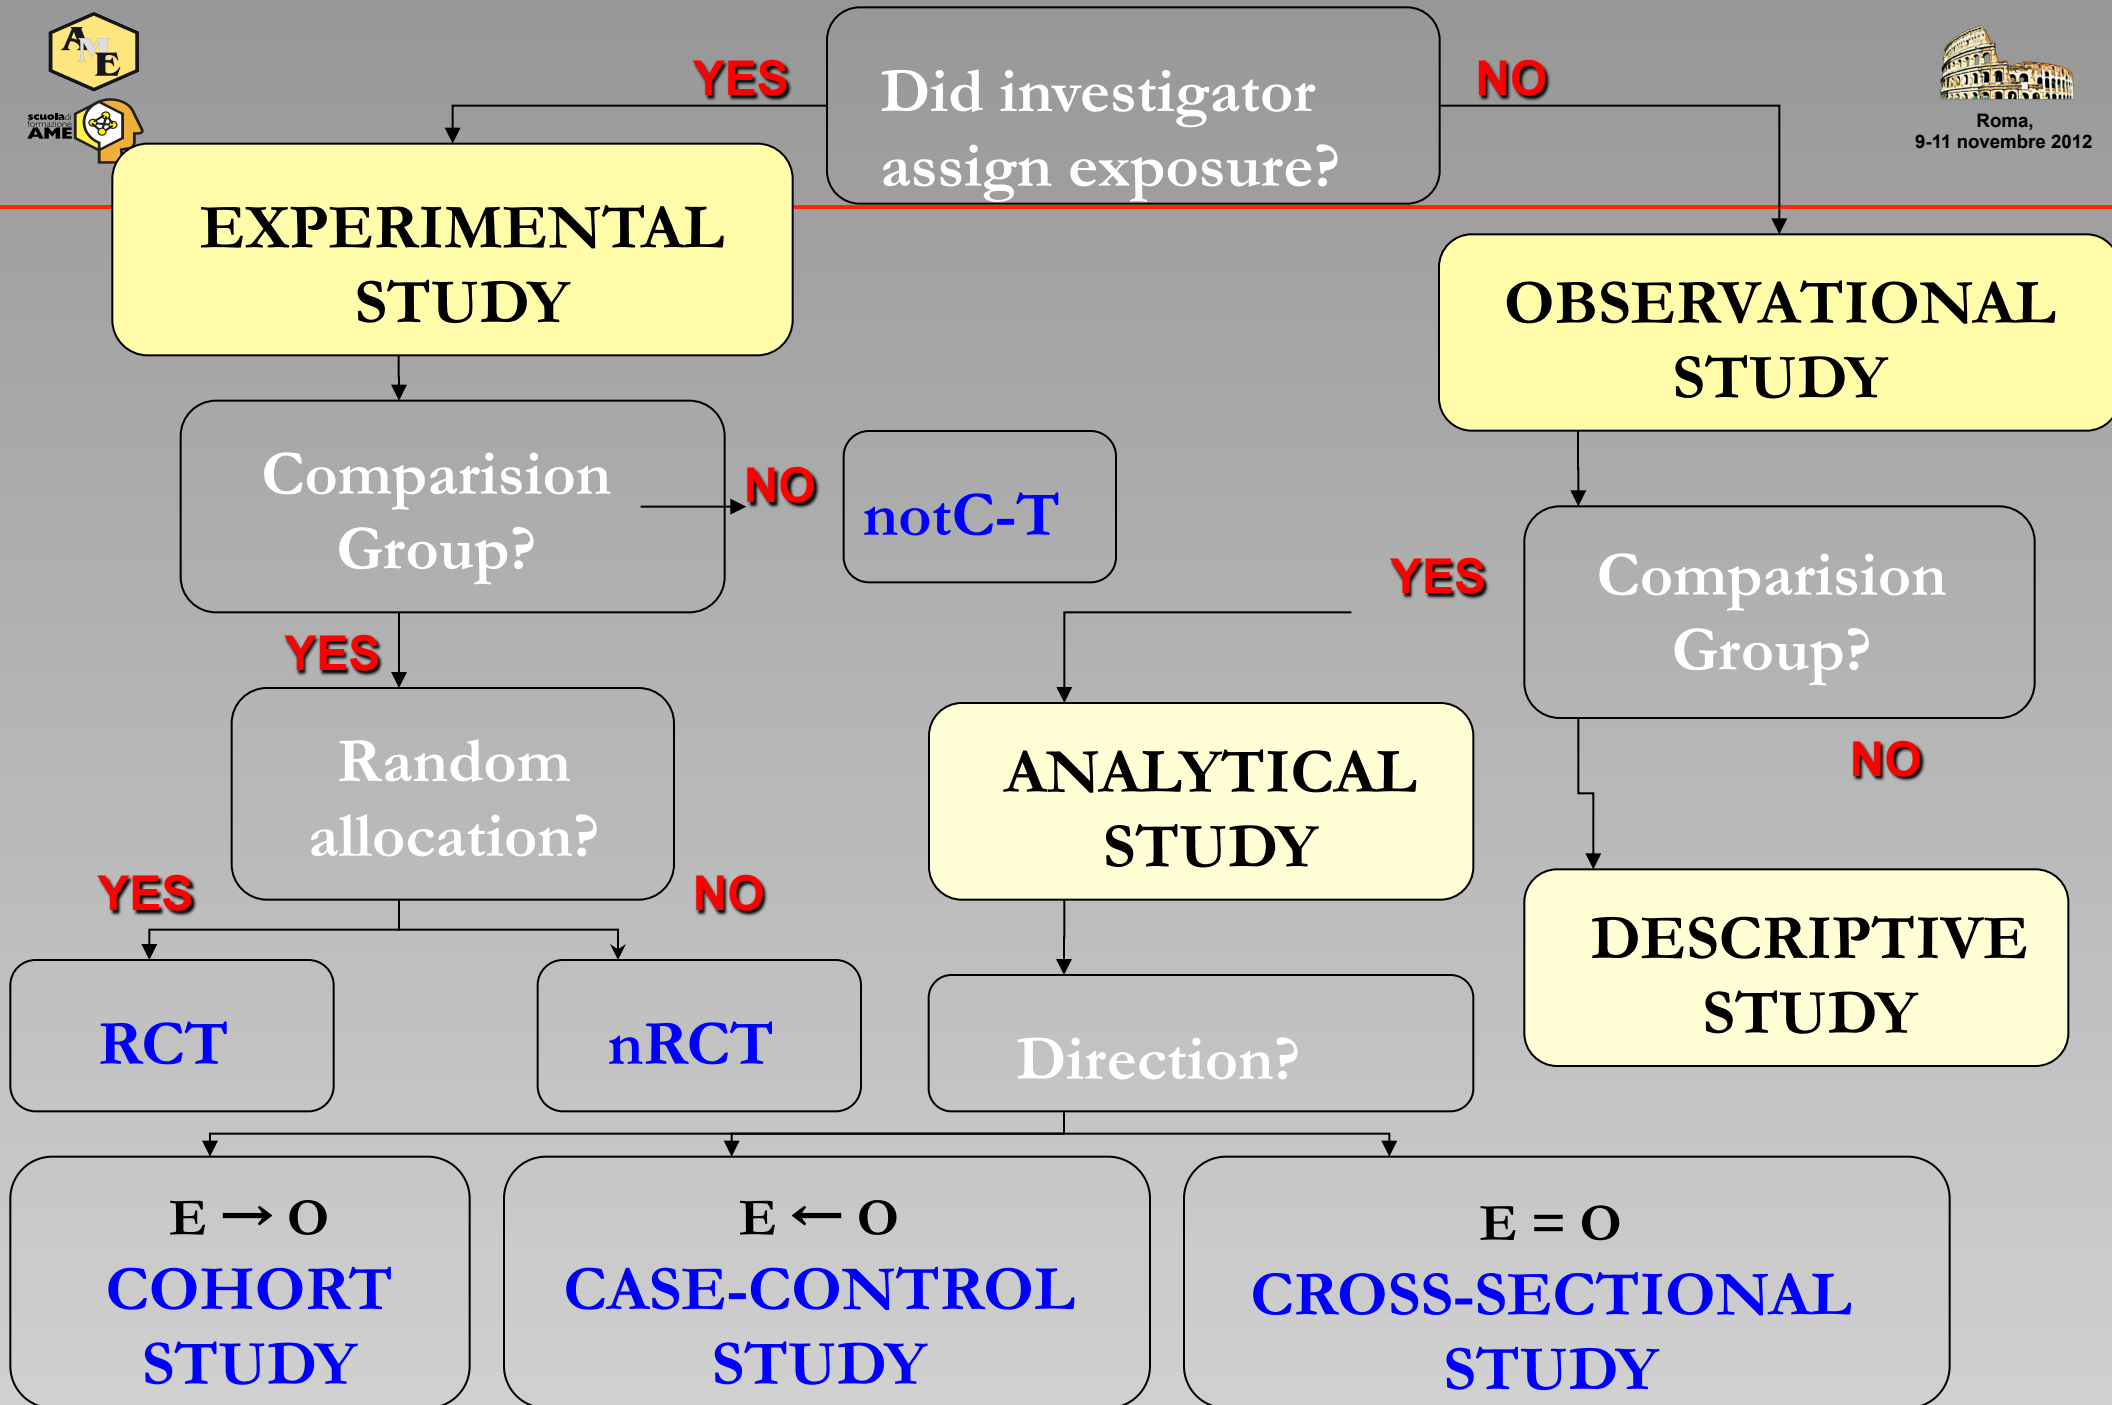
AME

scuola di formazione AME

Roma, 9-11 novembre 2012

YES

Did investigator assign exposure?

NO

EXPERIMENTAL STUDY

OBSERVATIONAL STUDY

Comparision Group?

NO

notC-T

YES

Comparision Group?

YES

Random allocation?

ANALYTICAL STUDY

NO

YES

NO

DESCRIPTIVE STUDY

RCT

nRCT

Direction?

E $\rightarrow$ O
COHORT STUDY

E $\leftarrow$ O
CASE-CONTROL STUDY

E = O
CROSS-SECTIONAL STUDY